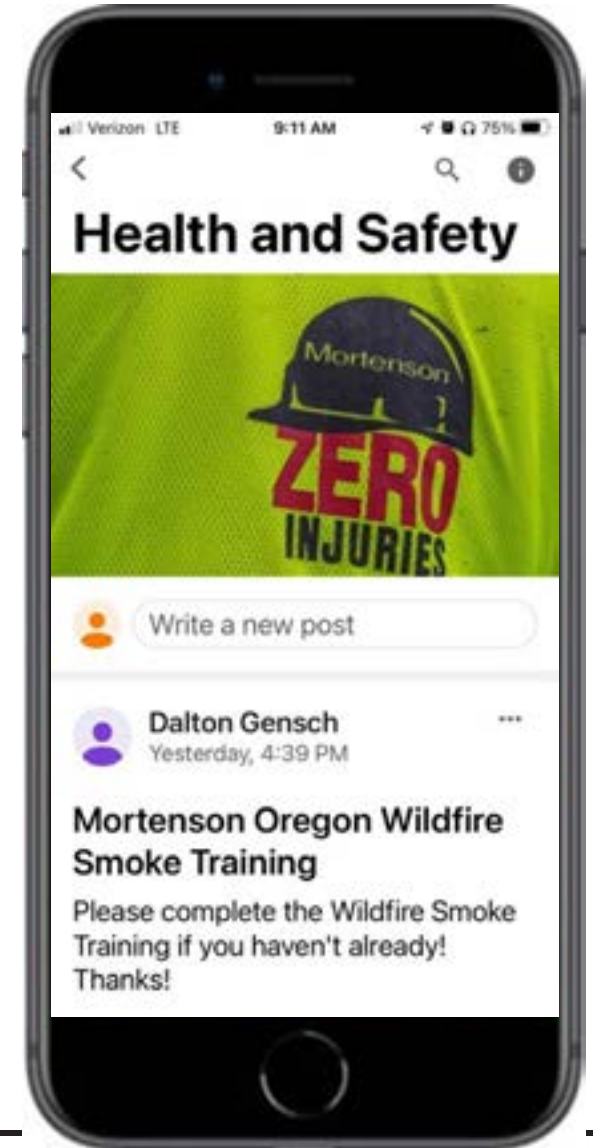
Verizon LTE 9:11 AM 75%

Health and Safety

Mortenson

ZERO INJURIES

Write a new post

Dalton Gensch
Yesterday, 4:39 PM

...

Mortenson Oregon Wildfire Smoke Training

Please complete the Wildfire Smoke Training if you haven't already! Thanks!